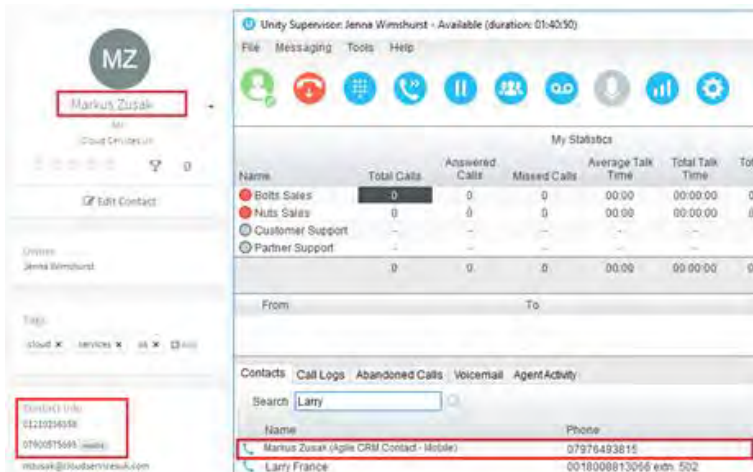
MZ

Markus Zusak

Mr

Cloud Services UK

Edit Contact

Owner

Jenna Wimshurst

Tags

cloud × services × uk × Add

Contact Info

01210256555

07900575555 mobile

mzusak@cloudservicesuk.com

Unity Supervisor: Jenna Wimshurst - Available (duration: 01:40:50)

File Messaging Tools Help

My Statistics

| Name | Total Calls | Answered Calls | Missed Calls | Average Talk Time | Total Talk Time | Tot |
|---|---|---|---|---|---|---|
| Bolts Sales | 0 | 0 | 0 | 00:00 | 00:00:00 | 0 |
| Nuts Sales | 0 | 0 | 0 | 00:00 | 00:00:00 | 0 |
| Customer Support | - | - | - | - | - | |
| Partner Support | - | - | - | - | - | |
| | 0 | 0 | 0 | 00:00 | 00:00:00 | 0 |

From To

Contacts Call Logs Abandoned Calls Voicemail Agent Activity

Search Larry

| Name | Phone |
|---|---|
| Markus Zusak (Agile CRM Contact - Mobile) | 07976493815 |
| Larry France | 0018008813066 extn. 502 |